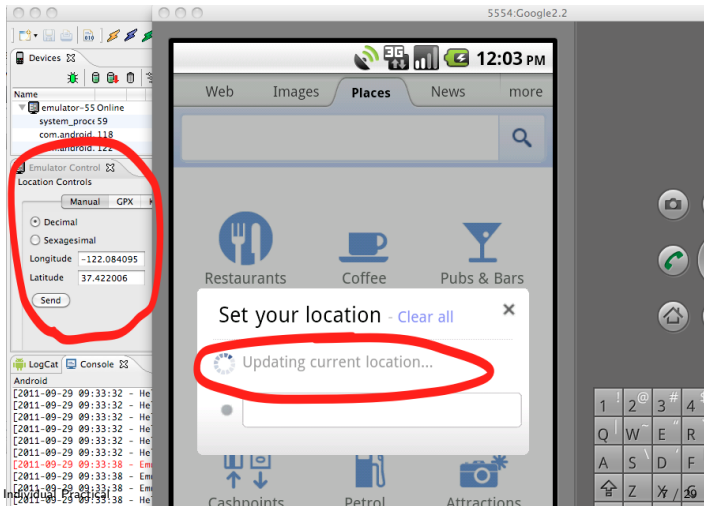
5554:Google2.2

Devices

Name

emulator-55 Online

system_proce 59

com.android. 118

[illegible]android. 122

Emulator Control

Location Controls

Manual GPX K

Decimal

Sexagesimal

Longitude -122.084095

Latitude 37.422006

Send

LogCat Console

Android

[2011-09-29 09:33:32 - He

[2011-09-29 09:33:32 - He

[2011-09-29 09:33:32 - He

[2011-09-29 09:33:32 - He

[2011-09-29 09:33:32 - He

[2011-09-29 09:33:38 - Em

[2011-09-29 09:33:38 - Em

[2011-09-29 09:33:38 - Em

Individual Practical

3G

12:03 pm

Web Images Places News more

Restaurants Coffee Pubs & Bars

Set your location - Clear all

Updating current location...

Cashpoints Petrol Attractions

1 2 3 4

Q W E R

A S D

Z X